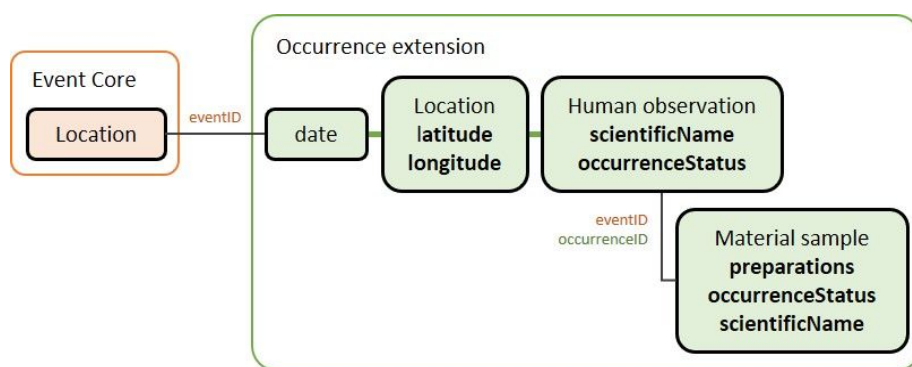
Event Core

Location

eventID

Occurrence extension

date

Location
**latitude**
**longitude**

Human observation
**scientificName**
**occurrenceStatus**

eventID
occurrenceID

Material sample
**preparations**
**occurrenceStatus**
**scientificName**